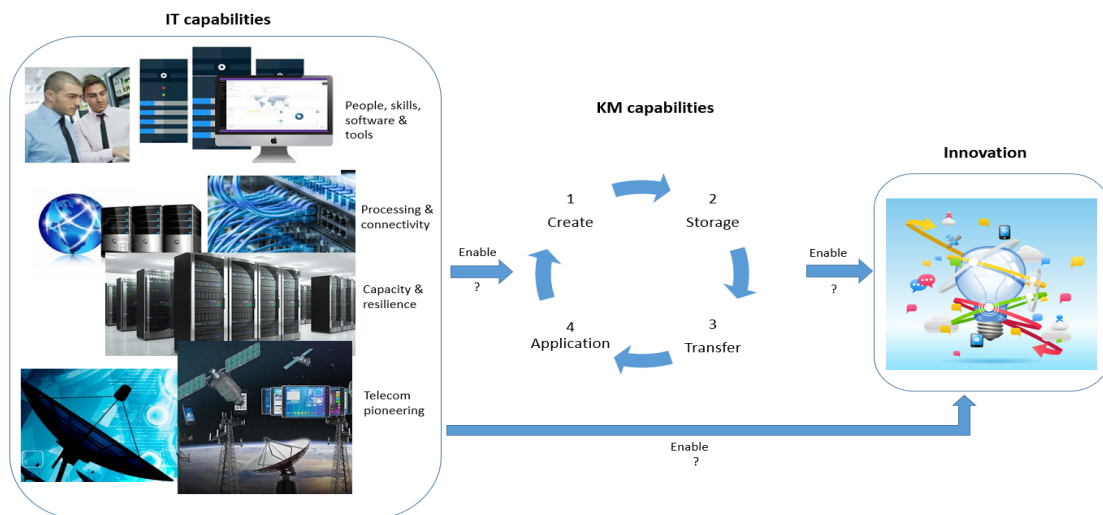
IT capabilities

People, skills, software & tools

Processing & connectivity

Capacity & resilience

Telecom pioneering

KM capabilities

Enable
?

1
Create

2
Storage

3
Transfer

4
Application

Enable
?

Innovation

Enable
?